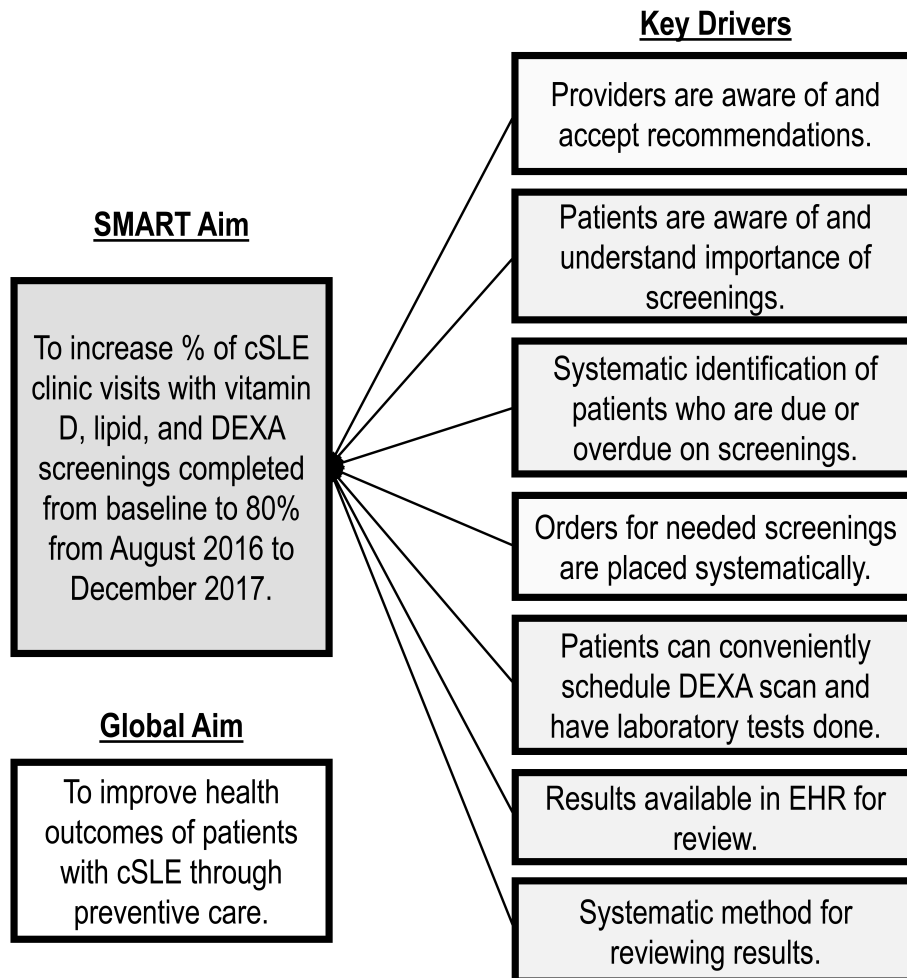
Key Drivers

SMART Aim

To increase % of cSLE clinic visits with vitamin D, lipid, and DEXA screenings completed from baseline to 80% from August 2016 to December 2017.

Global Aim

To improve health outcomes of patients with cSLE through preventive care.

Providers are aware of and accept recommendations.

Patients are aware of and understand importance of screenings.

Systematic identification of patients who are due or overdue on screenings.

Orders for needed screenings are placed systematically.

Patients can conveniently schedule DEXA scan and have laboratory tests done.

Results available in EHR for review.

Systematic method for reviewing results.